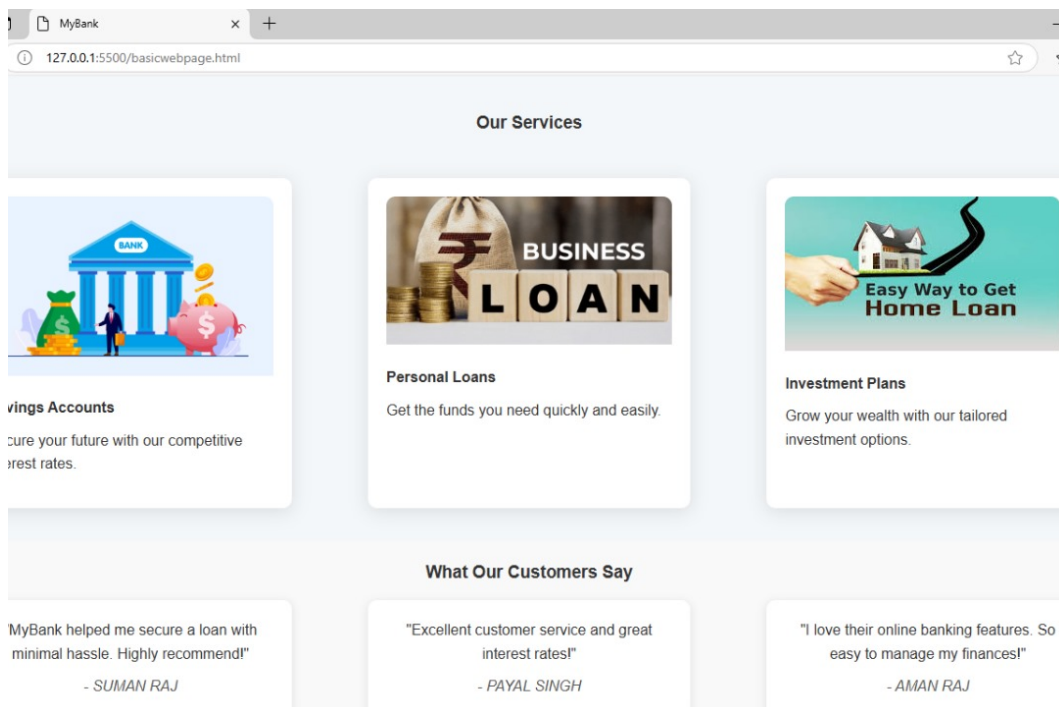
MyBank ×

127.0.0.1:5500/basicwebpage.html

Our Services

BANK

$

$

vings Accounts

cure your future with our competitive erest rates.

₹ BUSINESS

L O A N

Personal Loans

Get the funds you need quickly and easily.

Easy Way to Get Home Loan

Investment Plans

Grow your wealth with our tailored investment options.

What Our Customers Say

'MyBank helped me secure a loan with minimal hassle. Highly recommend!"

- SUMAN RAJ

"Excellent customer service and great interest rates!"

- PAYAL SINGH

"I love their online banking features. So easy to manage my finances!"

- AMAN RAJ